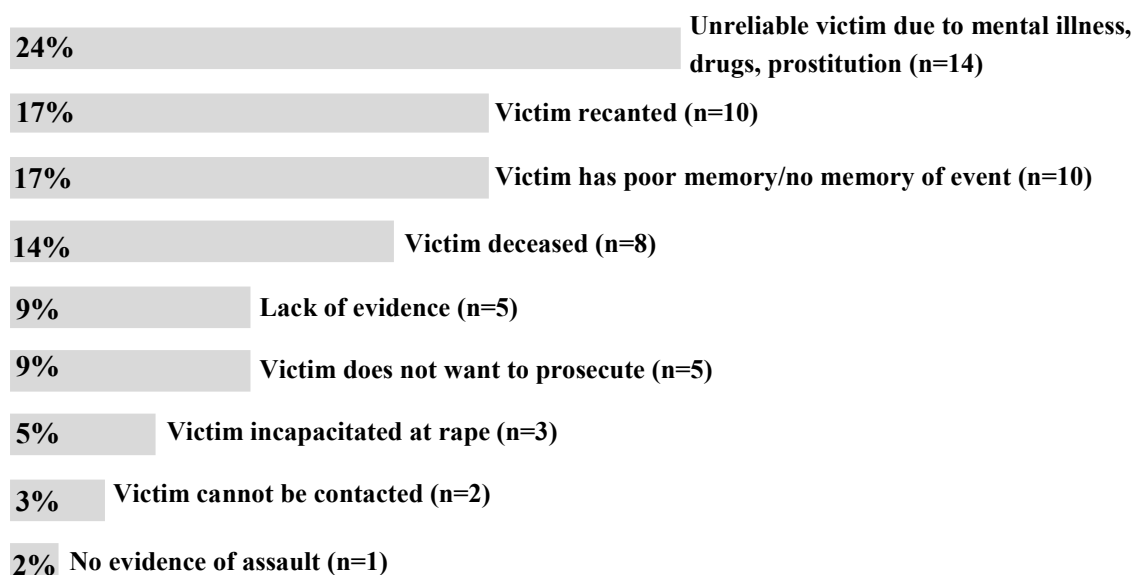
24% Unreliable victim due to mental illness, drugs, prostitution (n=14)

17% Victim recanted (n=10)

17% Victim has poor memory/no memory of event (n=10)

14% Victim deceased (n=8)

9% Lack of evidence (n=5)

9% Victim does not want to prosecute (n=5)

5% Victim incapacitated at rape (n=3)

3% Victim cannot be contacted (n=2)

2% No evidence of assault (n=1)